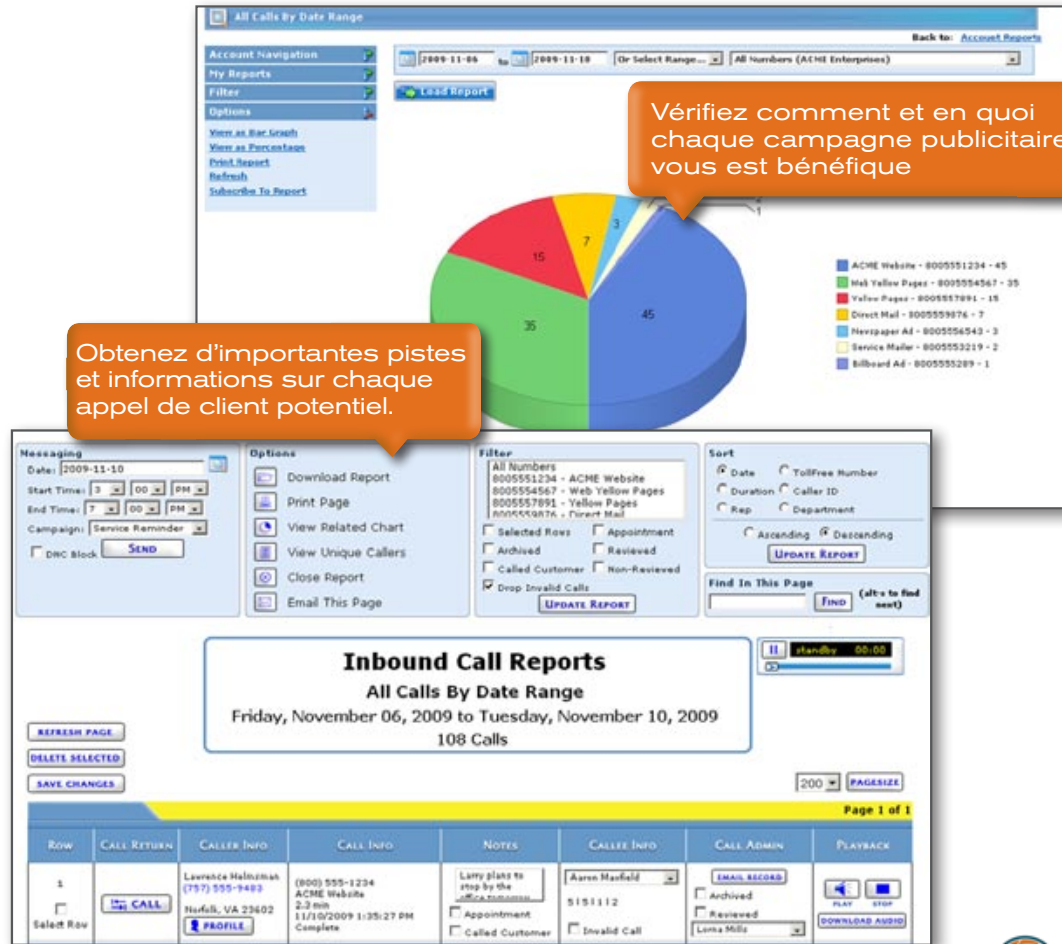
All Calls By Date Range

Back to: Account Reports

Account Navigation
My Reports
Filter
Options
View as Bar Graph
View as Percentage
Print Report
Refresh
Subscribe To Report

2009-11-06 to 2009-11-10 Or Select Range... All Numbers (ACME Enterprises)

Load Report

Vérifiez comment et en quoi chaque campagne publicitaire vous est bénéfique

45
35
15
7
3
2
1

ACME Website - 8005551234 - 45
Web Yellow Pages - 8005554567 - 35
Yellow Pages - 8005557891 - 15
Direct Mail - 8005559876 - 7
Newspaper Ad - 8005556543 - 3
Service Mailer - 8005553219 - 2
Billboard Ad - 8005555289 - 1

Obtenez d'importantes pistes et informations sur chaque appel de client potentiel.

Messaging
Date: 2009-11-10
Start Time: 3 00 PM
End Time: 7 00 PM
Campaign: Service Reminder
DNC Block SEND

Options
Download Report
Print Page
View Related Chart
View Unique Callers
Close Report
Email This Page

Filter
All Numbers
8005551234 - ACME Website
8005554567 - Web Yellow Pages
8005557891 - Yellow Pages
8005559876 - Direct Mail
Selected Rows
Appointment
Archived
Reviewed
Called Customer
Non-Reviewed
Drop Invalid Calls
UPDATE REPORT

Sort
Date
TollFree Number
Duration
Caller ID
Rep
Department
Ascending
Descending
UPDATE REPORT

Find In This Page
FIND (alt-s to find next)

standby 00:00

Inbound Call Reports
All Calls By Date Range
Friday, November 06, 2009 to Tuesday, November 10, 2009
108 Calls

REFRESH PAGE
DELETE SELECTED
SAVE CHANGES

200 PAGESIZE

Page 1 of 1

| Row | Call Return | Caller Info | Call Info | Notes | Callee Info | Call Admin | Playback |
|---|---|---|---|---|---|---|---|
| 1 Select Row | CALL | Lawrence Heinzman (757) 555-9483 Norfolk, VA 23602 PROFILE | (800) 555-1234 ACME Website 2.3 min 11/10/2009 1:35:27 PM Complete | Larry plans to stop by the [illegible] Appointment Called Customer | Aaron Maxfield 5151112 Invalid Call | EMAIL RECORD Archived Reviewed Lorna Mills | PLAY STOP DOWNLOAD AUDIO |